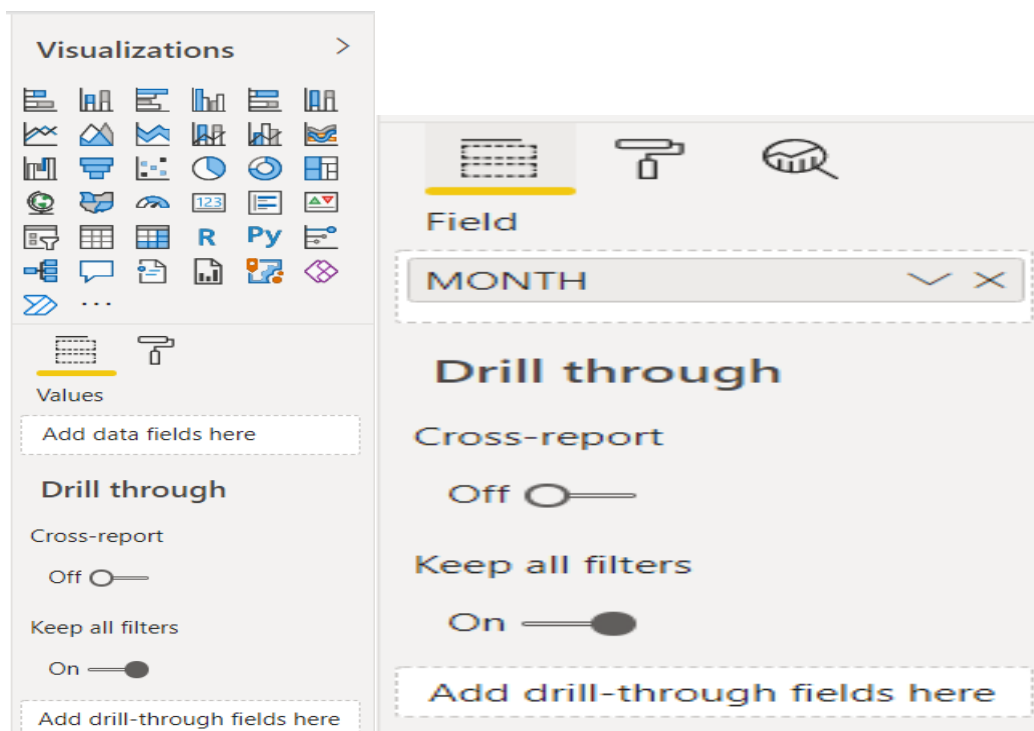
Visualizations >

R Py

...

Values

Add data fields here

Drill through

Cross-report

Off

Keep all filters

On

Add drill-through fields here

Field

MONTH

Drill through

Cross-report

Off

Keep all filters

On

Add drill-through fields here